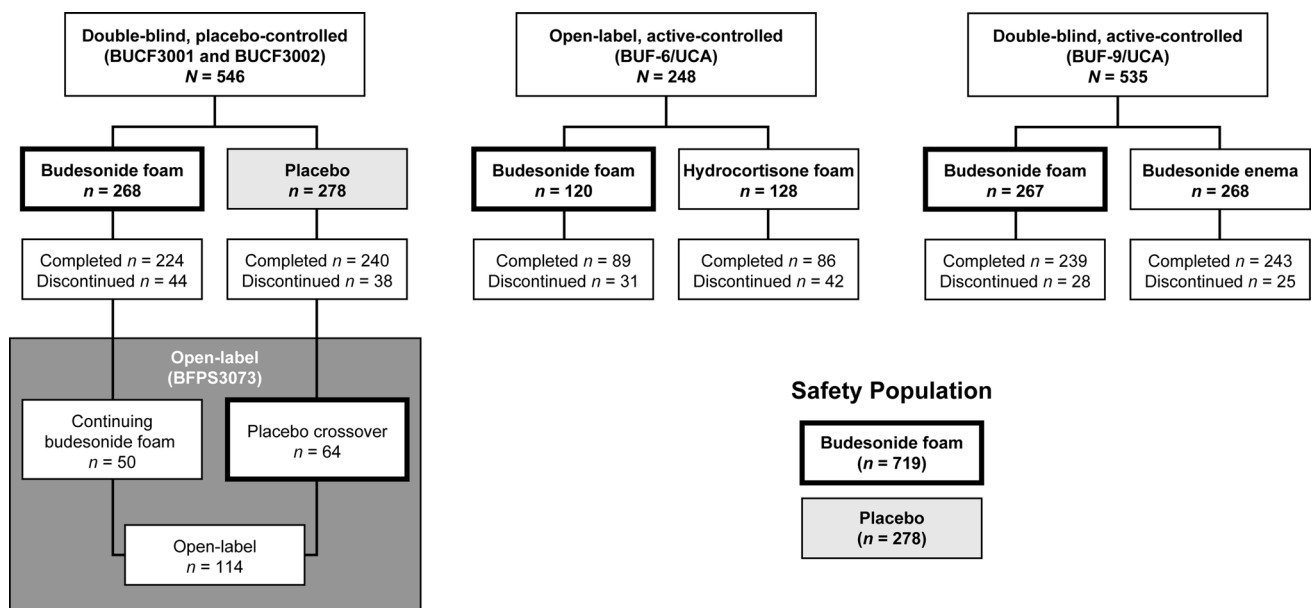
Double-blind, placebo-controlled (BUCF3001 and BUCF3002)
$N$ = 546

Budesonide foam
$n$ = 268

Placebo
$n$ = 278

Completed $n$ = 224
Discontinued $n$ = 44

Completed $n$ = 240
Discontinued $n$ = 38

Open-label (BFPS3073)

Continuing budesonide foam
$n$ = 50

Placebo crossover
$n$ = 64

Open-label
$n$ = 114

Open-label, active-controlled (BUF-6/UCA)
$N$ = 248

Budesonide foam
$n$ = 120

Hydrocortisone foam
$n$ = 128

Completed $n$ = 89
Discontinued $n$ = 31

Completed $n$ = 86
Discontinued $n$ = 42

Double-blind, active-controlled (BUF-9/UCA)
$N$ = 535

Budesonide foam
$n$ = 267

Budesonide enema
$n$ = 268

Completed $n$ = 239
Discontinued $n$ = 28

Completed $n$ = 243
Discontinued $n$ = 25

Safety Population

Budesonide foam
($n$ = 719)

Placebo
($n$ = 278)